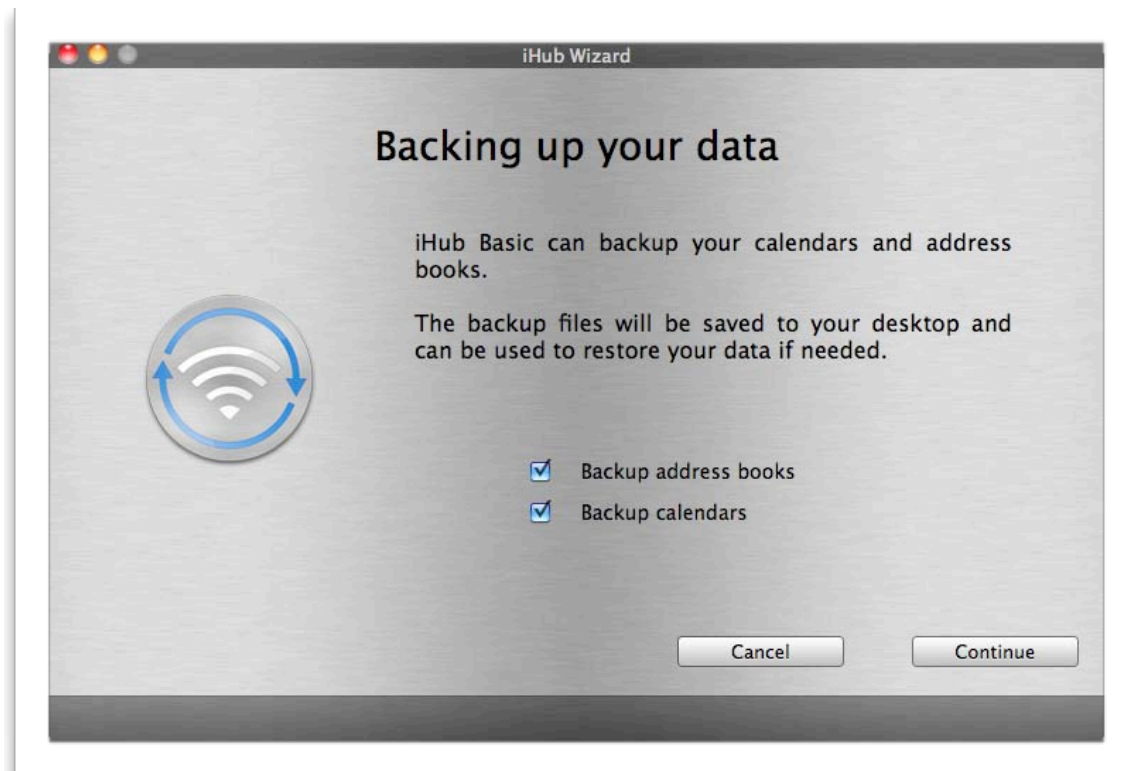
iHub Wizard

Backing up your data

iHub Basic can backup your calendars and address books.

The backup files will be saved to your desktop and can be used to restore your data if needed.

Backup address books

Backup calendars

Cancel

Continue